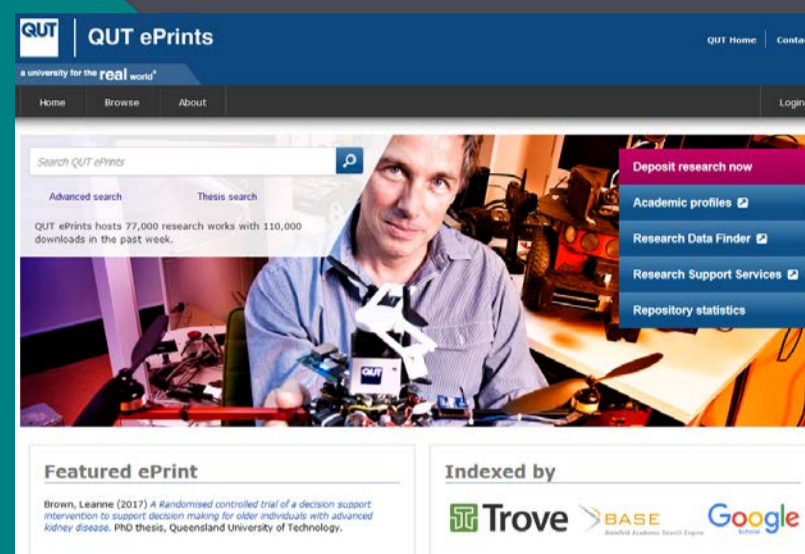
QUT | QUT ePrints

QUT Home | Conta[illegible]

a university for the real world®

Home Browse About

Login

Search QUT ePrints

Advanced search

Thesis search

QUT ePrints hosts 77,000 research works with 110,000 downloads in the past week.

QUT

Deposit research now

Academic profiles

Research Data Finder

Research Support Services

Repository statistics

Featured ePrint

Brown, Leanne (2017) A Randomised controlled trial of a decision support intervention to support decision making for older individuals with advanced kidney disease. PhD thesis, Queensland University of Technology.

Indexed by

Trove

BASE Bielefeld Academic Search Engine

Google Scholar